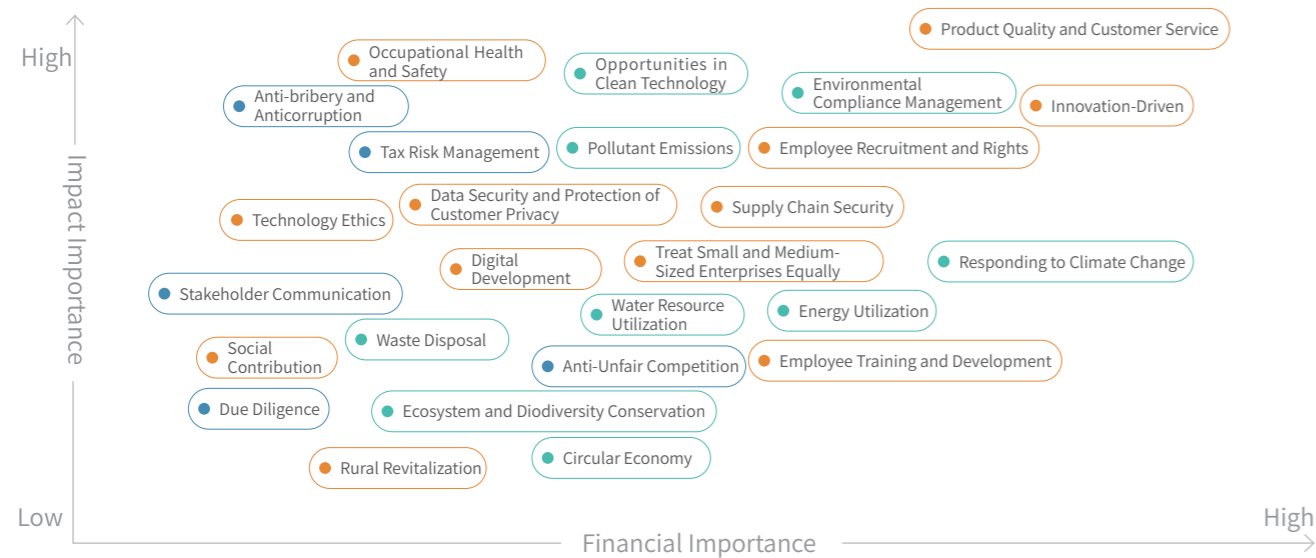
High

Impact Importance

Low

Financial Importance

High

Product Quality and Customer Service

Occupational Health and Safety

Opportunities in Clean Technology

Anti-bribery and Anticorruption

Environmental Compliance Management

Innovation-Driven

Tax Risk Management

Pollutant Emissions

Employee Recruitment and Rights

Technology Ethics

Data Security and Protection of Customer Privacy

Supply Chain Security

Digital Development

Treat Small and Medium-Sized Enterprises Equally

Responding to Climate Change

Stakeholder Communication

Water Resource Utilization

Energy Utilization

Social Contribution

Waste Disposal

Anti-Unfair Competition

Employee Training and Development

Due Diligence

Ecosystem and Diodiversity Conservation

Rural Revitalization

Circular Economy